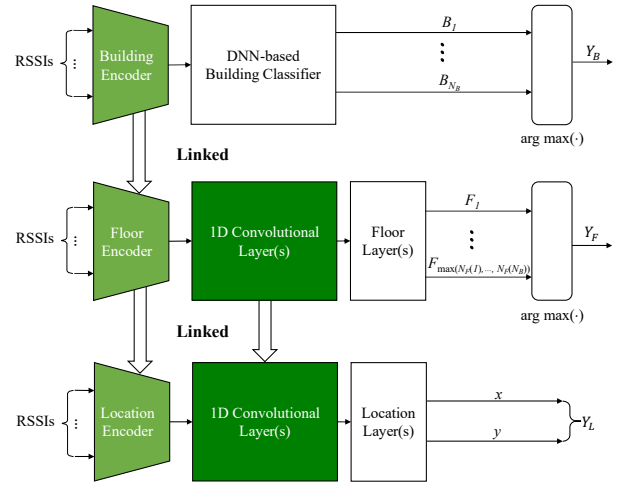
RSSIs

Building Encoder

DNN-based Building Classifier

$B_1$

$B_{N_B}$

arg max(·)

$Y_B$

Linked

RSSIs

Floor Encoder

1D Convolutional Layer(s)

Floor Layer(s)

$F_1$

$F_{\max(N_F(1),\ldots,N_F(N_B))}$

arg max(·)

$Y_F$

Linked

RSSIs

Location Encoder

1D Convolutional Layer(s)

Location Layer(s)

$x$

$y$

$Y_L$